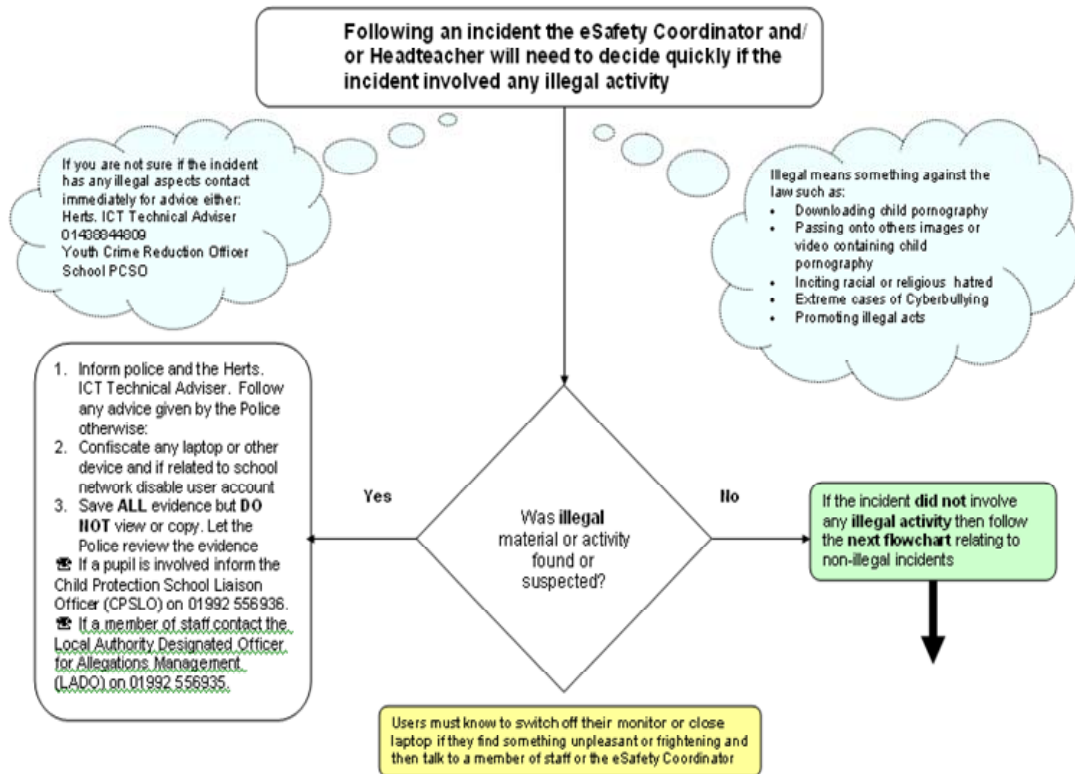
**Following an incident the eSafety Coordinator and/ or Headteacher will need to decide quickly if the incident involved any illegal activity**

If you are not sure if the incident has any illegal aspects contact immediately for advice either:
Herts. ICT Technical Adviser
01438844809
Youth Crime Reduction Officer
School PCSO

Illegal means something against the law such as:
- Downloading child pornography
- Passing onto others images or video containing child pornography
- Inciting racial or religious hatred
- Extreme cases of Cyberbullying
- Promoting illegal acts

1. Inform police and the Herts. ICT Technical Adviser. Follow any advice given by the Police otherwise:
2. Confiscate any laptop or other device and if related to school network disable user account
3. Save **ALL** evidence but **DO NOT** view or copy. Let the Police review the evidence

☎ If a pupil is involved inform the Child Protection School Liaison Officer (CPSLO) on 01992 556936.
☎ If a member of staff contact the Local Authority Designated Officer for Allegations Management (LADO) on 01992 556935.

Yes

Was **illegal** material or activity found or suspected?

No

If the incident **did not** involve any **illegal activity** then follow the **next flowchart** relating to non-illegal incidents

Users must know to switch off their monitor or close laptop if they find something unpleasant or frightening and then talk to a member of staff or the eSafety Coordinator